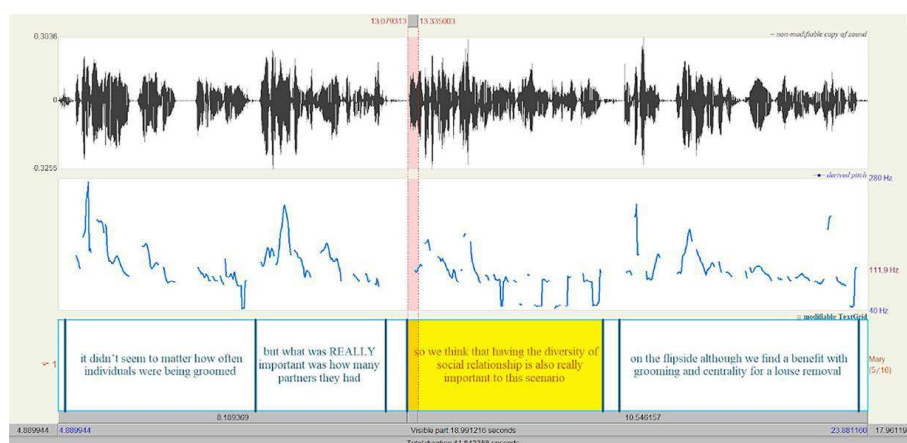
13.079313 13.335003

0.3036

– non-modifiable copy of sound

0

-0.3255

derived pitch 280 Hz

111.9 Hz

40 Hz

modifiable TextGrid

1

it didn't seem to matter how often individuals were being groomed

but what was REALLY important was how many partners they had

so we think that having the diversity of social relationship is also really important to this scenario

on the flipside although we find a benefit with grooming and centrality for a louse removal

Mary (5/10)

8.189369

10.546157

4.889944 4.889944

Visible part 18.991216 seconds

23.881160 17.96119

Total duration 41.842355 seconds